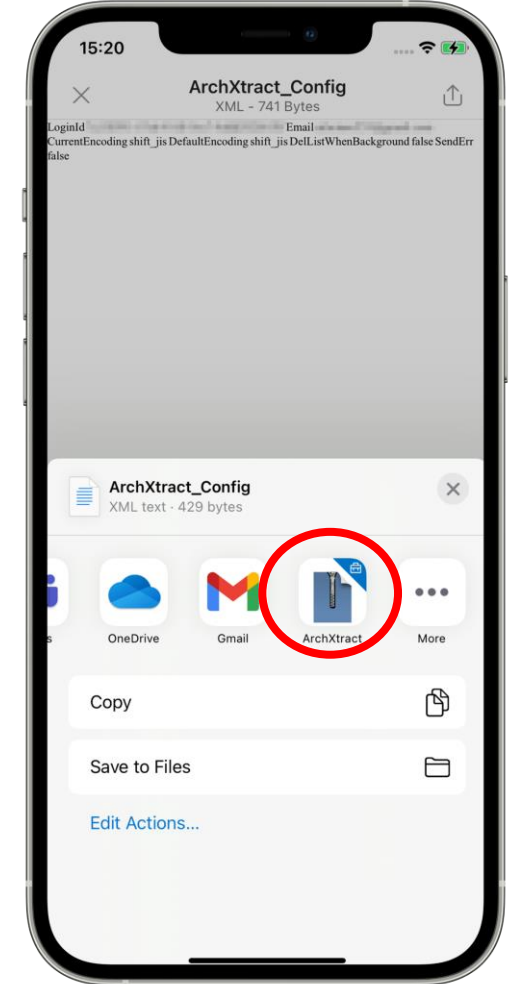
15:20

ArchXtract_Config
XML - 741 Bytes

LoginId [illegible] Email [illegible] CurrentEncoding shift_jis DefaultEncoding shift_jis DelListWhenBackground false SendErr false

ArchXtract_Config
XML text - 429 bytes

s
OneDrive
Gmail
ArchXtract
More

Copy

Save to Files

Edit Actions...